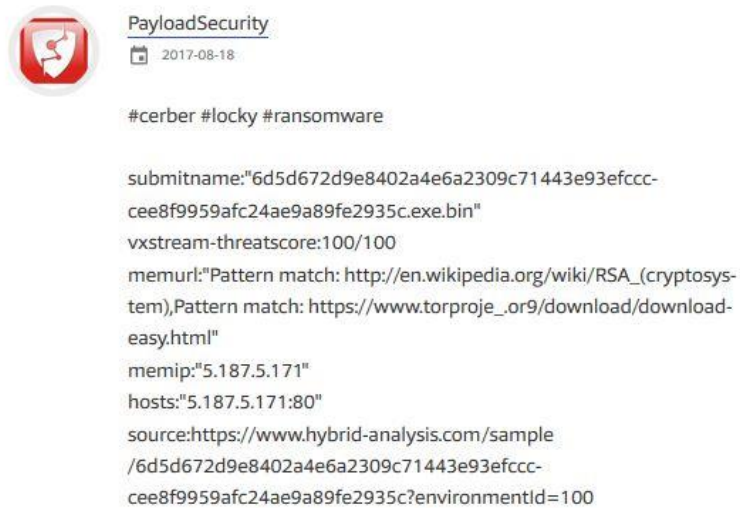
PayloadSecurity
2017-08-18

#cerber #locky #ransomware

submitname:"6d5d672d9e8402a4e6a2309c71443e93efccc-cee8f9959afc24ae9a89fe2935c.exe.bin"
vxstream-threatscore:100/100
memurl:"Pattern match: http://en.wikipedia.org/wiki/RSA_(cryptosystem),Pattern match: https://www.torproje_.or9/download/download-easy.html"
memip:"5.187.5.171"
hosts:"5.187.5.171:80"
source:https://www.hybrid-analysis.com/sample/6d5d672d9e8402a4e6a2309c71443e93efccc-cee8f9959afc24ae9a89fe2935c?environmentId=100